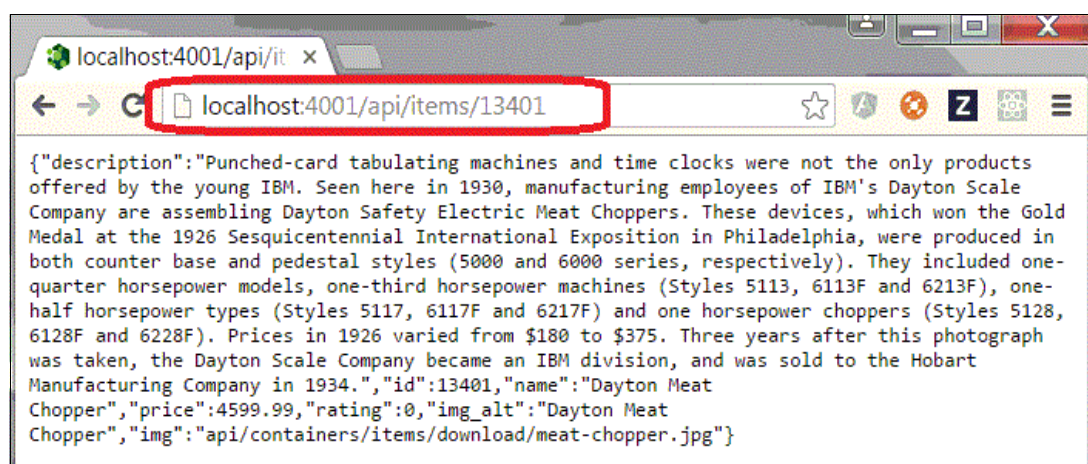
localhost:4001/api/it ×

localhost:4001/api/items/13401

Z

{"description":"Punched-card tabulating machines and time clocks were not the only products offered by the young IBM. Seen here in 1930, manufacturing employees of IBM's Dayton Scale Company are assembling Dayton Safety Electric Meat Choppers. These devices, which won the Gold Medal at the 1926 Sesquicentennial International Exposition in Philadelphia, were produced in both counter base and pedestal styles (5000 and 6000 series, respectively). They included one-quarter horsepower models, one-third horsepower machines (Styles 5113, 6113F and 6213F), one-half horsepower types (Styles 5117, 6117F and 6217F) and one horsepower choppers (Styles 5128, 6128F and 6228F). Prices in 1926 varied from $180 to $375. Three years after this photograph was taken, the Dayton Scale Company became an IBM division, and was sold to the Hobart Manufacturing Company in 1934.","id":13401,"name":"Dayton Meat Chopper","price":4599.99,"rating":0,"img_alt":"Dayton Meat Chopper","img":"api/containers/items/download/meat-chopper.jpg"}